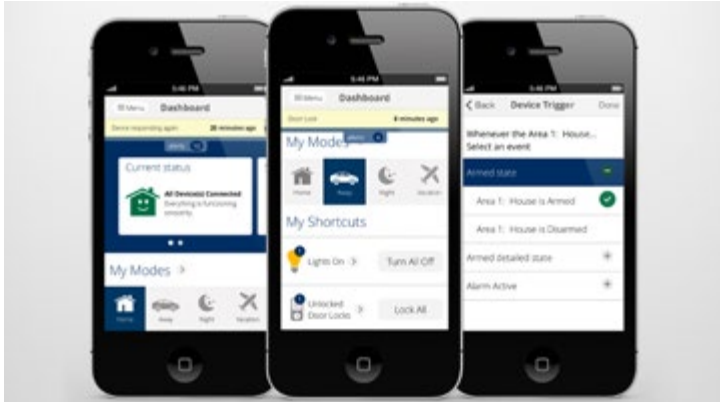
5:46 PM
Menu
Dashboard
Device responding again
20 minutes ago
Current status
All Device(s) Connected
Everything is functioning smoothly
My Modes
Home
Away
Night
Vacation

5:46 PM
Menu
Dashboard
Door Lock
8 minutes ago
My Modes
Home
Away
Night
Vacation
My Shortcuts
Lights On
Turn All Off
Unlocked Door Locks
Lock All

5:46 PM
Back
Device Trigger
Done
Whenever the Area 1: House... Select an event
Armed state
Area 1: House is Armed
Area 1: House is Disarmed
Armed detailed state
Alarm Active